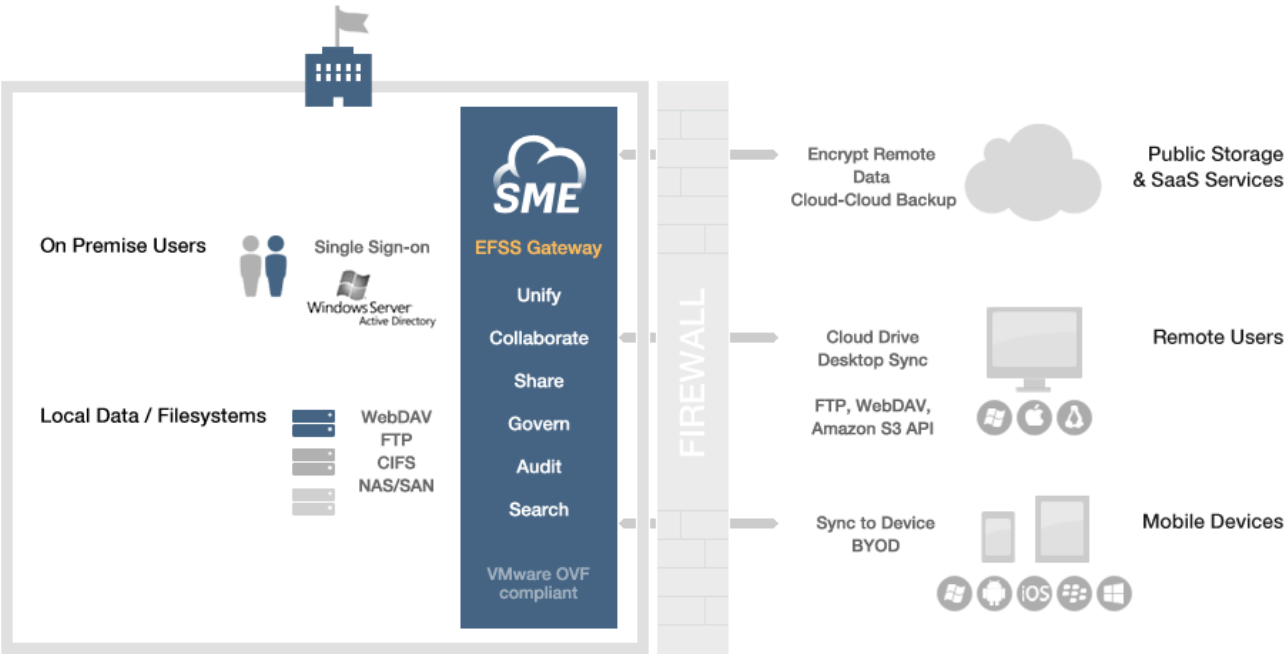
On Premise Users

Single Sign-on

Windows Server Active Directory

Local Data / Filesystems

WebDAV
FTP
CIFS
NAS/SAN

SME

EFSS Gateway

Unify
Collaborate
Share
Govern
Audit
Search

VMware OVF compliant

FIREWALL

Encrypt Remote Data
Cloud-Cloud Backup

Public Storage & SaaS Services

Cloud Drive
Desktop Sync

FTP, WebDAV, Amazon S3 API

Remote Users

Sync to Device
BYOD

Mobile Devices

iOS